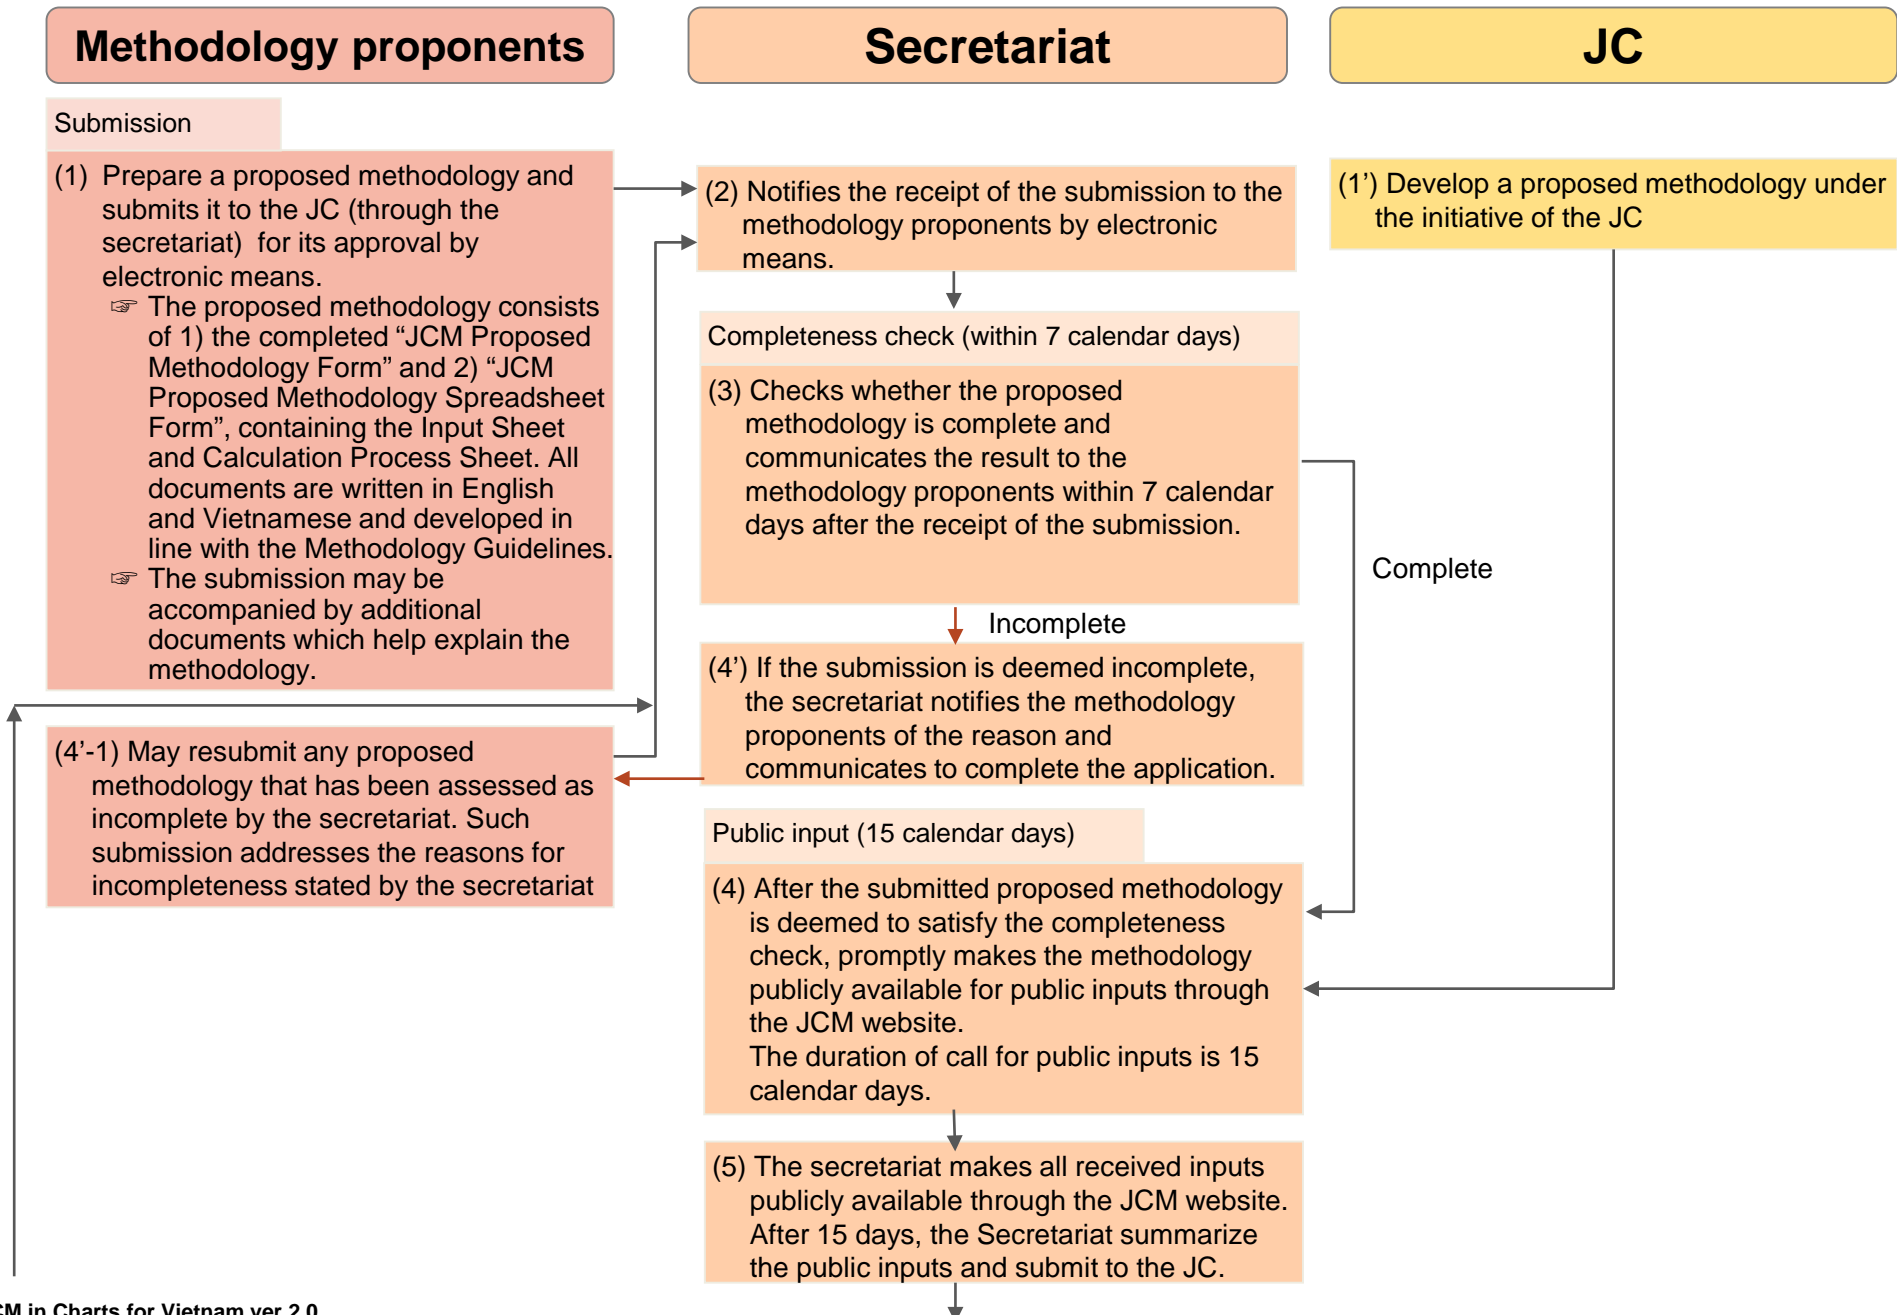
Methodology proponents

Secretariat

JC

Submission

(1) Prepare a proposed methodology and submits it to the JC (through the secretariat) for its approval by electronic means.
☞ The proposed methodology consists of 1) the completed "JCM Proposed Methodology Form" and 2) "JCM Proposed Methodology Spreadsheet Form", containing the Input Sheet and Calculation Process Sheet. All documents are written in English and Vietnamese and developed in line with the Methodology Guidelines.
☞ The submission may be accompanied by additional documents which help explain the methodology.

(2) Notifies the receipt of the submission to the methodology proponents by electronic means.

(1') Develop a proposed methodology under the initiative of the JC

Completeness check (within 7 calendar days)

(3) Checks whether the proposed methodology is complete and communicates the result to the methodology proponents within 7 calendar days after the receipt of the submission.

Complete

Incomplete

(4') If the submission is deemed incomplete, the secretariat notifies the methodology proponents of the reason and communicates to complete the application.

(4'-1) May resubmit any proposed methodology that has been assessed as incomplete by the secretariat. Such submission addresses the reasons for incompleteness stated by the secretariat

Public input (15 calendar days)

(4) After the submitted proposed methodology is deemed to satisfy the completeness check, promptly makes the methodology publicly available for public inputs through the JCM website.
The duration of call for public inputs is 15 calendar days.

(5) The secretariat makes all received inputs publicly available through the JCM website. After 15 days, the Secretariat summarize the public inputs and submit to the JC.

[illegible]CM in Charts for Vietnam ver 2.0